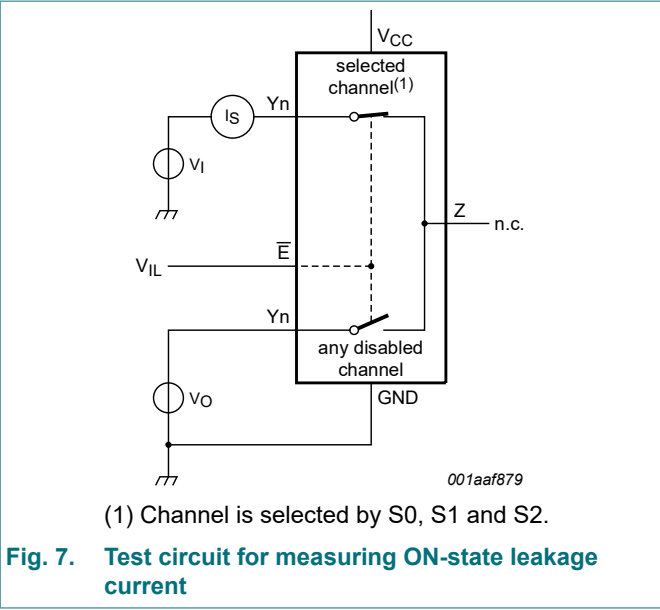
$V_{CC}$

selected channel$^{(1)}$

$I_S$

Yn

$V_I$

Z

n.c.

$V_{IL}$

$\overline{E}$

Yn

any disabled channel

$V_O$

GND

001aaf879

(1) Channel is selected by S0, S1 and S2.

Fig. 7. Test circuit for measuring ON-state leakage current